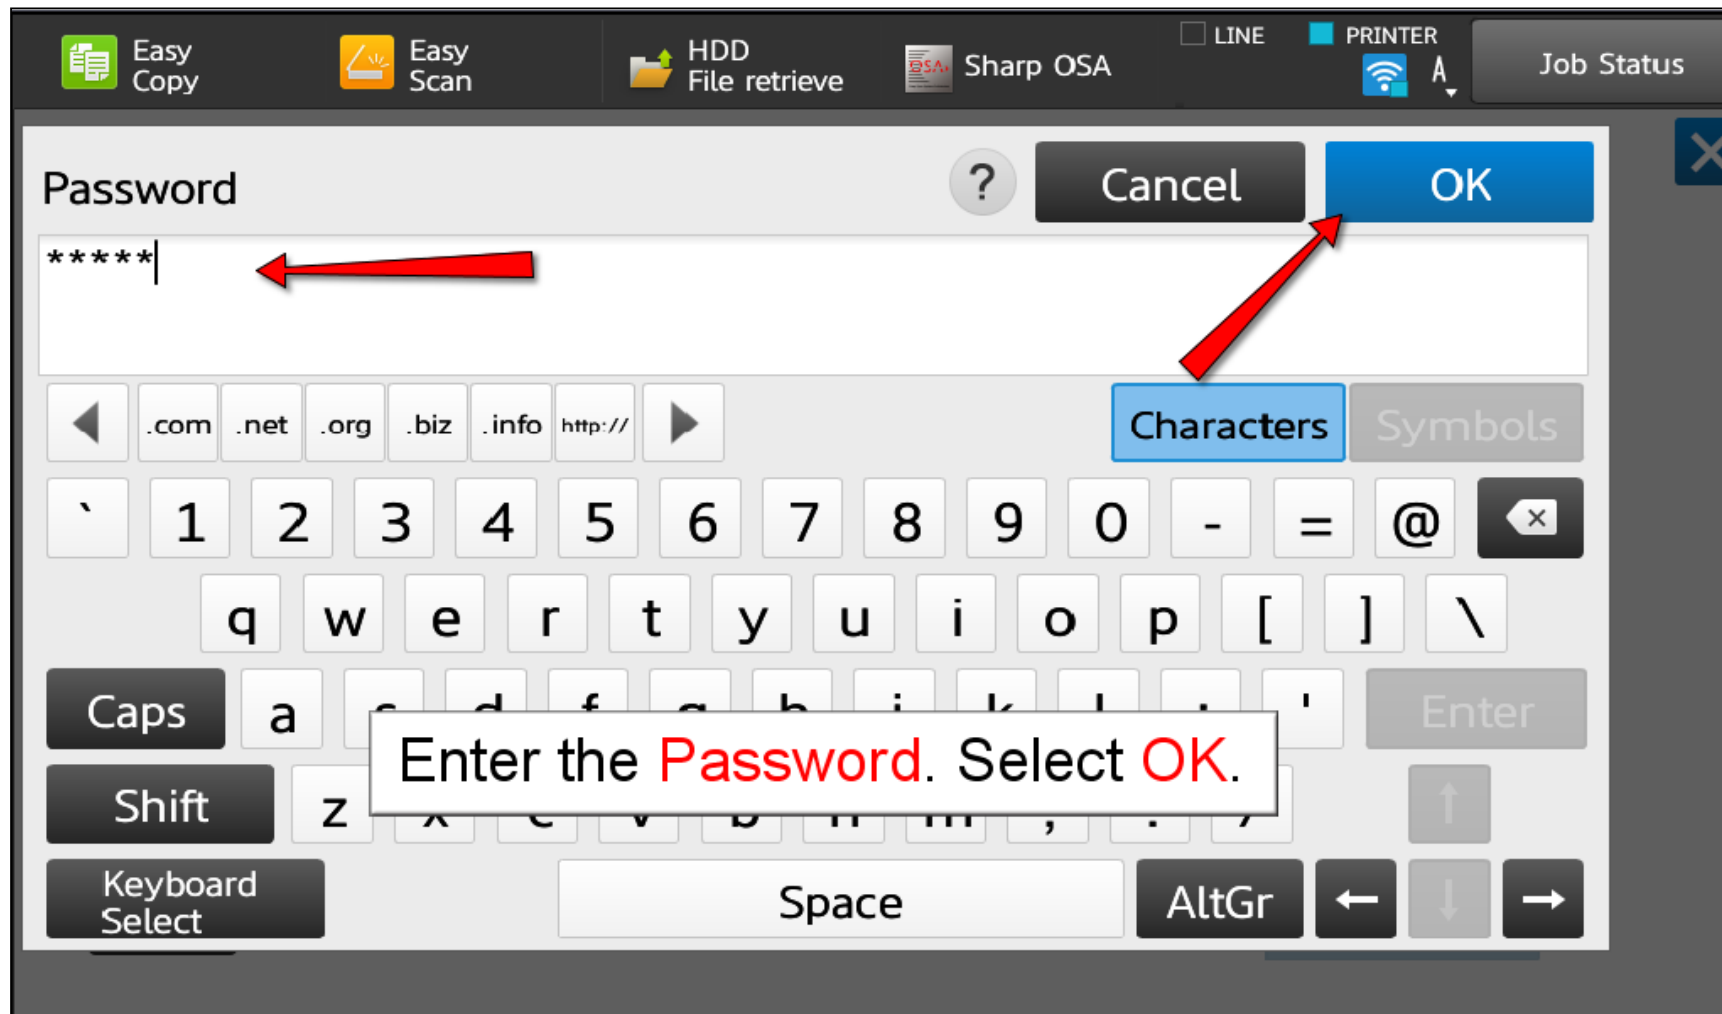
Easy Copy

Easy Scan

HDD File retrieve

Sharp OSA

LINE

PRINTER

Job Status

Password

?

Cancel

OK

*****

.com .net .org .biz .info http://

Characters

Symbols

` 1 2 3 4 5 6 7 8 9 0 - = @

q w e r t y u i o p [ ] \

Caps

a

'

Enter

Shift

z

Keyboard Select

Space

AltGr

Enter the Password. Select OK.